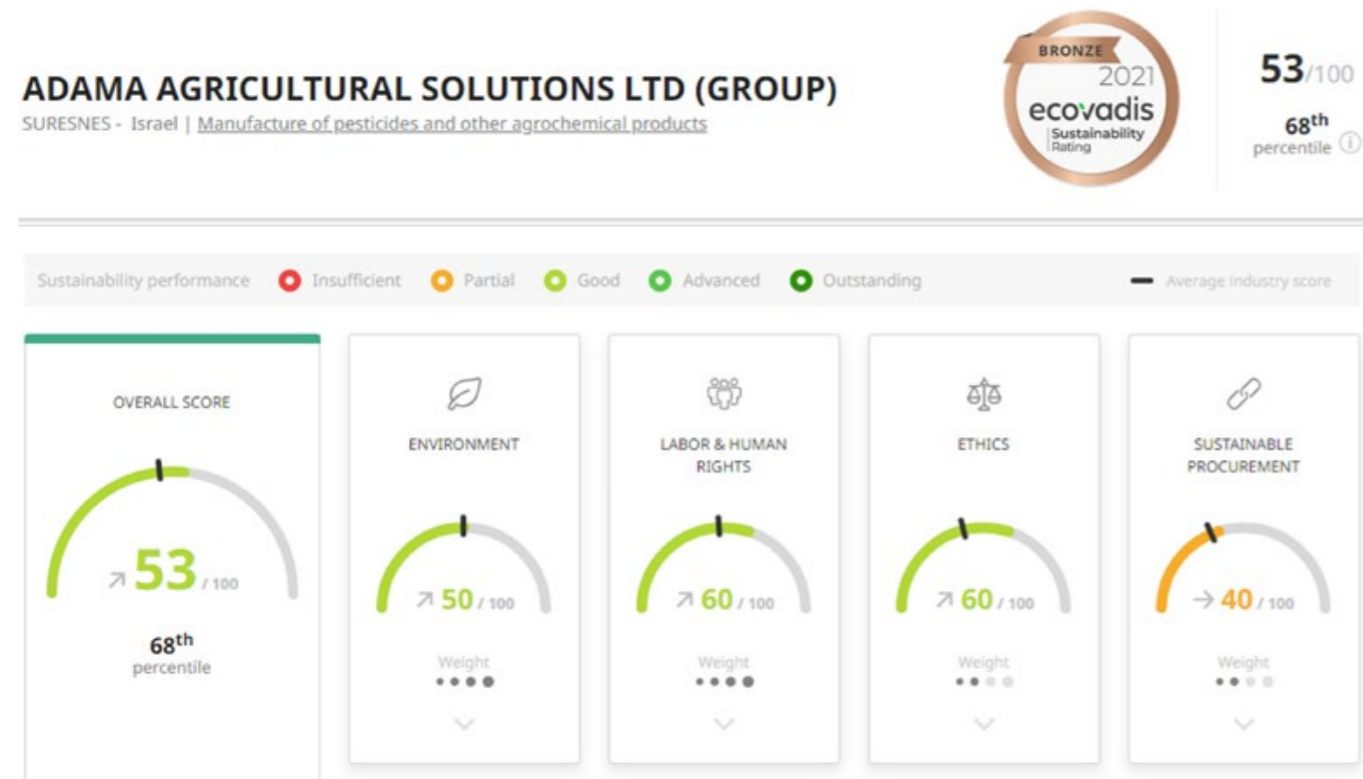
ADAMA AGRICULTURAL SOLUTIONS LTD (GROUP)
SURESNES - Israel | Manufacture of pesticides and other agrochemical products

BRONZE
2021
ecovadis
Sustainability Rating

53/100
68th
percentile

Sustainability performance Insufficient Partial Good Advanced Outstanding Average industry score

OVERALL SCORE
53 / 100
68th
percentile

ENVIRONMENT
50 / 100
Weight

LABOR & HUMAN RIGHTS
60 / 100
Weight

ETHICS
60 / 100
Weight

SUSTAINABLE PROCUREMENT
40 / 100
Weight